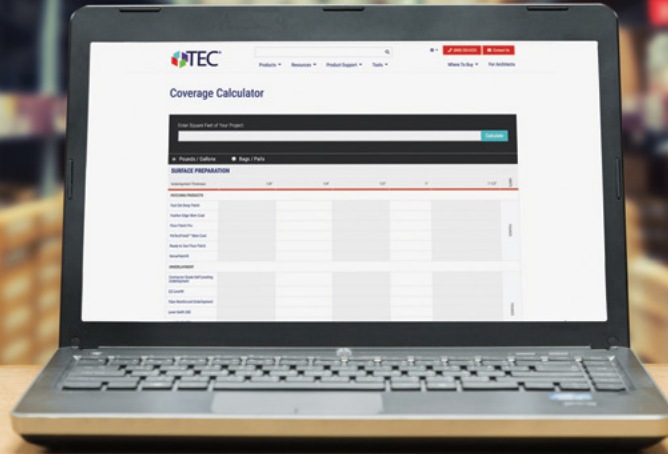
TEC

Products ▾ Resources ▾ Product Support ▾ Tools ▾

Where To Buy ▾ For Architects

Coverage Calculator

Enter Square Feet of Your Project

Calculate

Pounds / Gallons Bags / Pails

SURFACE PREPARATION

PATCHING PRODUCTS

UNDERLAYMENT